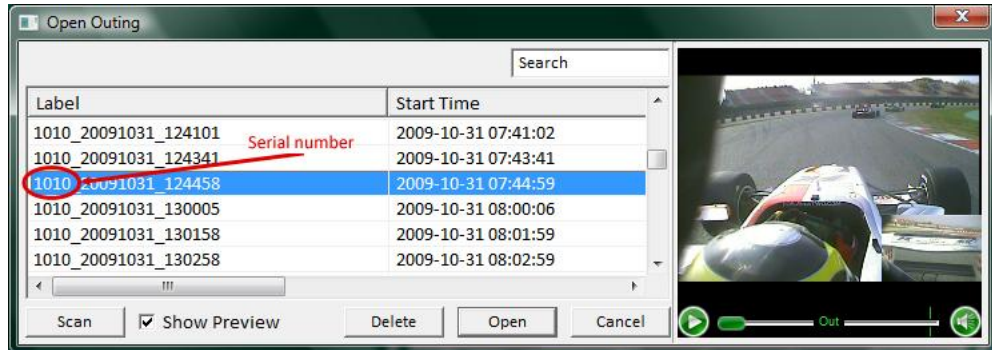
Open Outing

Search

| Label | Start Time |
|---|---|
| 1010_20091031_124101 | 2009-10-31 07:41:02 |
| 1010_20091031_124341 | 2009-10-31 07:43:41 |
| 1010_20091031_124458 | 2009-10-31 07:44:59 |
| 1010_20091031_130005 | 2009-10-31 08:00:06 |
| 1010_20091031_130158 | 2009-10-31 08:01:59 |
| 1010_20091031_130258 | 2009-10-31 08:02:59 |

Serial number

Scan
Show Preview
Delete
Open
Cancel

Out